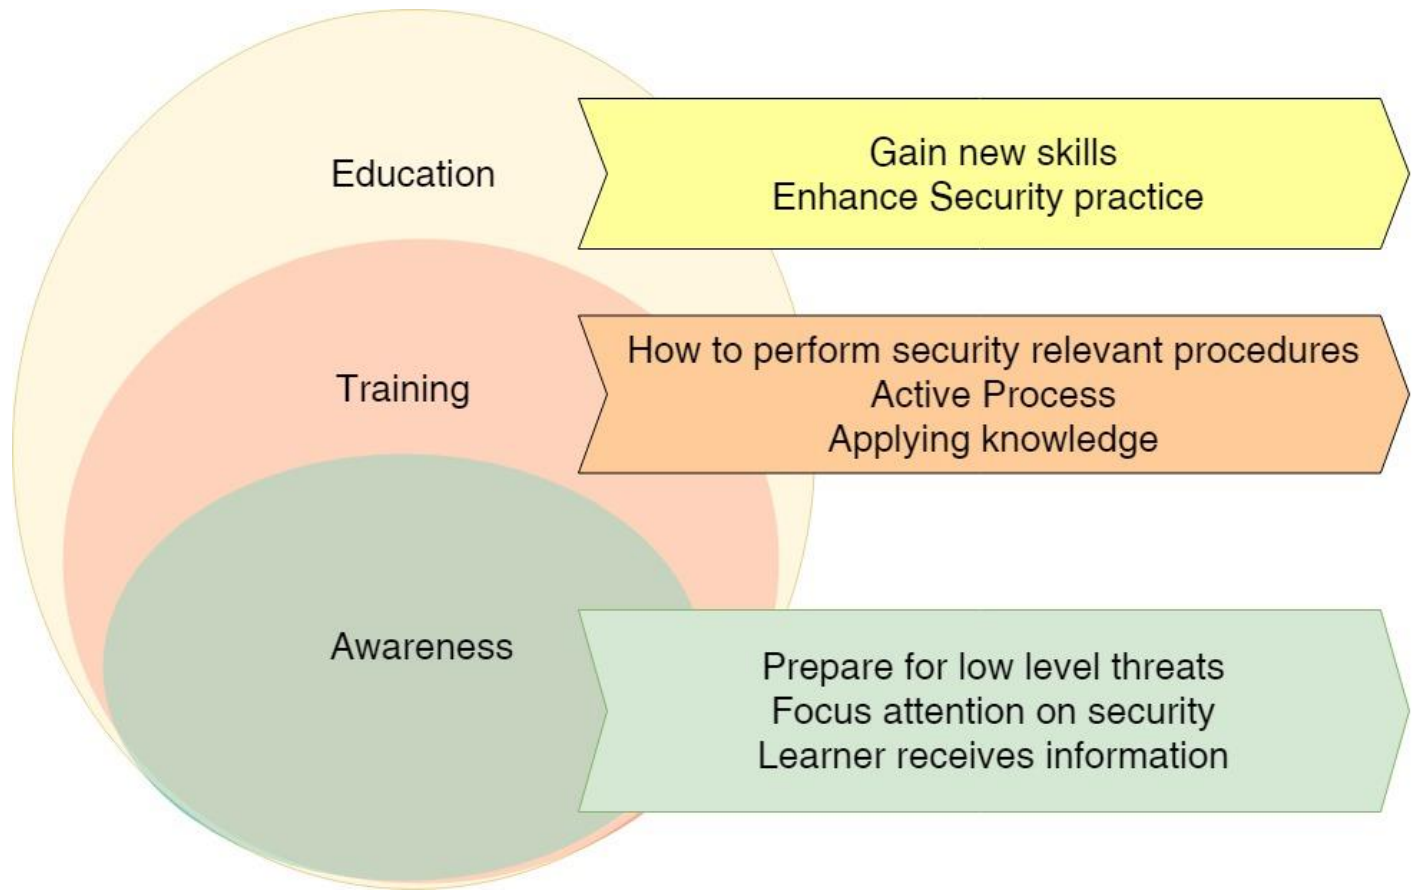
Education

Gain new skills
Enhance Security practice

Training

How to perform security relevant procedures
Active Process
Applying knowledge

Awareness

Prepare for low level threats
Focus attention on security
Learner receives information